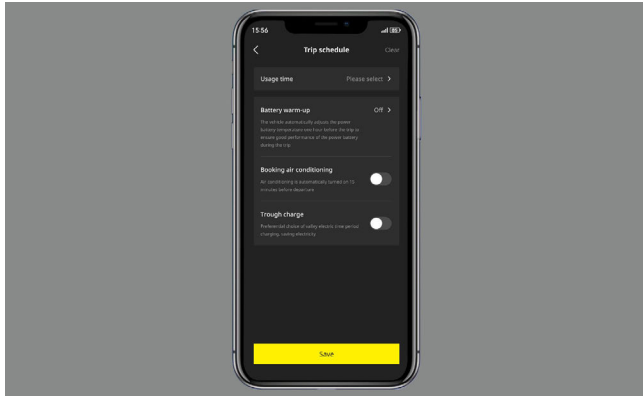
15:56

<

Trip schedule

Clear

Usage time

Please select >

Battery warm-up

Off >

The vehicle automatically adjusts the power battery temperature one hour before the trip to ensure good performance of the power battery during the trip

Booking air conditioning

Air conditioning is automatically turned on 10 minutes before departure

Trough charge

Preferential choice of valley electric time period charging, saving electricity

Save